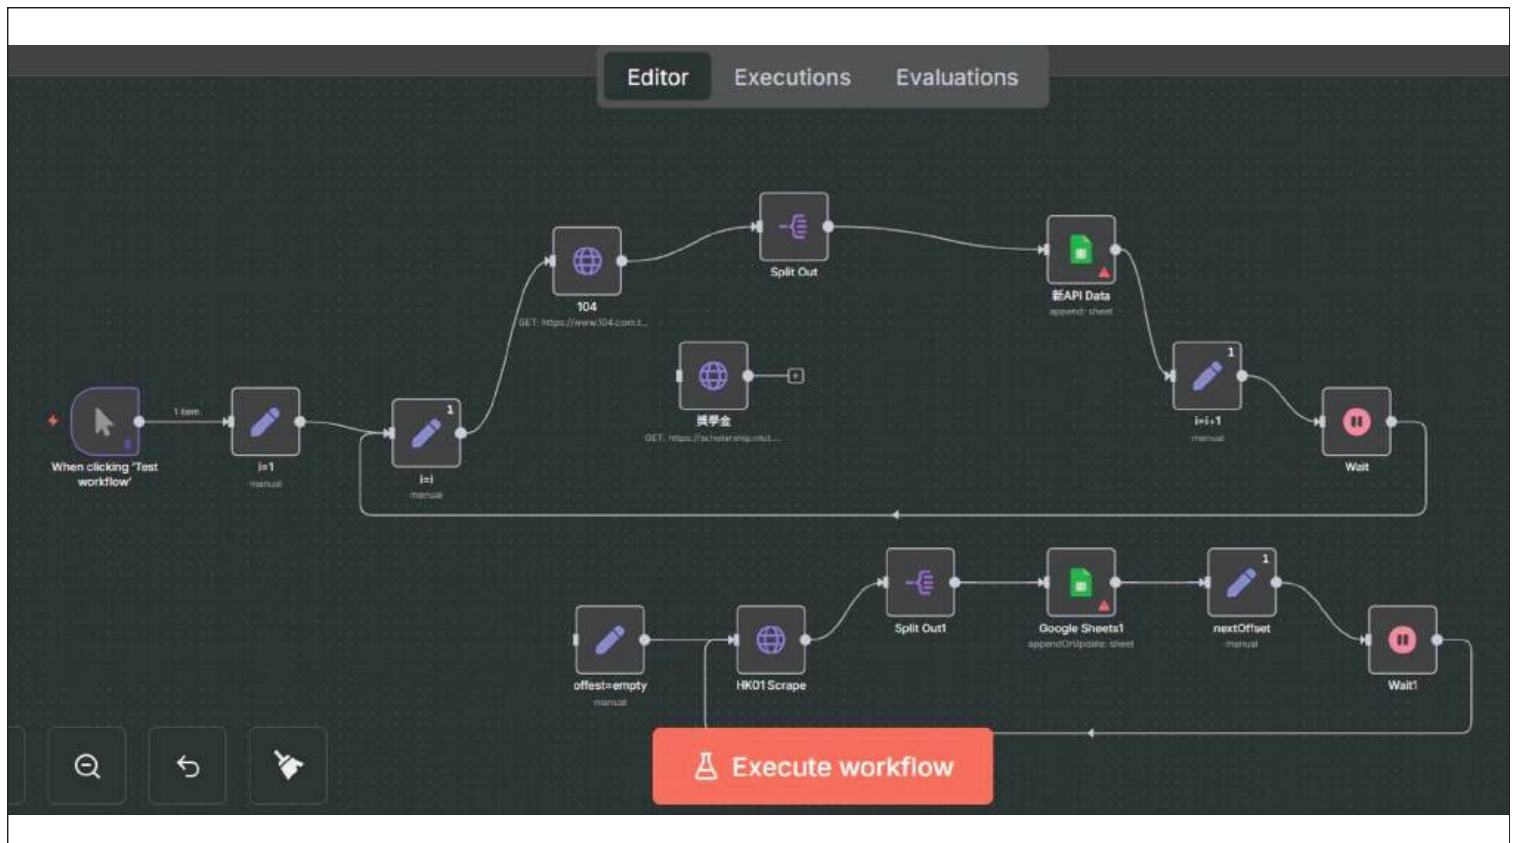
Editor Executions Evaluations

When clicking 'Test workflow'

1 item

i=1
manual

1
i=i
manual

104
GET: https://www.104.com.t...

Split Out

獎學金
GET: https://scholarship.ntut....

新API Data
append: sheet

1
i=i+1
manual

Wait

offest=empty
manual

HK01 Scrape

Split Out1

Google Sheets1
appendOrUpdate: sheet

1
nextOffset
manual

Wait1

Execute workflow